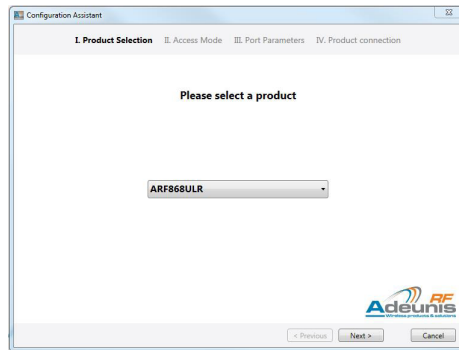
Configuration Assistant

I. Product Selection II. Access Mode III. Port Parameters IV. Product connection

Please select a product

ARF868ULR

Adeunis RF
Wireless products & solutions

< Previous Next > Cancel